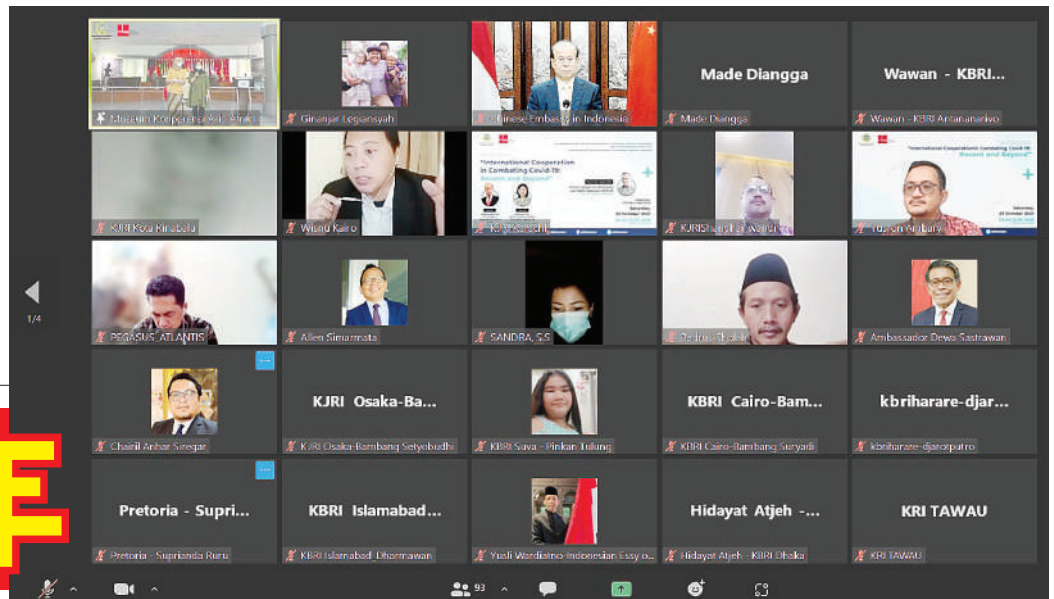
Museum Konperensi Asia Afrika

Ginanjar Legiansyah

Chinese Embassy in Indonesia

Made Diangga

Made Diangga

Wawan - KBRI...

Wawan - KBRI Antananarivo

KJRI Kota Kinabalu

Wisnu Kairo

"International Cooperation in Combating Covid-19: Recent and Beyond"

KBRI Nairobi

KJRI Shanghai_Wahyu

"International Cooperation in Combating Covid-19: Recent and Beyond"

Yusron Ambary

PEGASUS_ATLANTIS

Allen Simarmata

SANDRA, S.S

Dr. Irwan Thohar

Ambassador Dewa Sastrawan

Chairil Anhar Siregar

KJRI Osaka-Ba...

KJRI Osaka-Bambang Setyobudhi

KBRI Suva - Pinkan Tulung

KBRI Cairo-Bam...

KBRI Cairo-Bambang Suryadi

kbriharare-djar...

kbriharare-djarotputro

Pretoria - Supri...

Pretoria - Suprianda Ruru

KBRI Islamabad...

KBRI Islamabad_Dharmawan

Yusli Wardiatno-Indonesian Essay o...

Hidayat Atjeh -...

Hidayat Atjeh - KBRI Dhaka

KRI TAWAU

KRI TAWAU

1/4

93